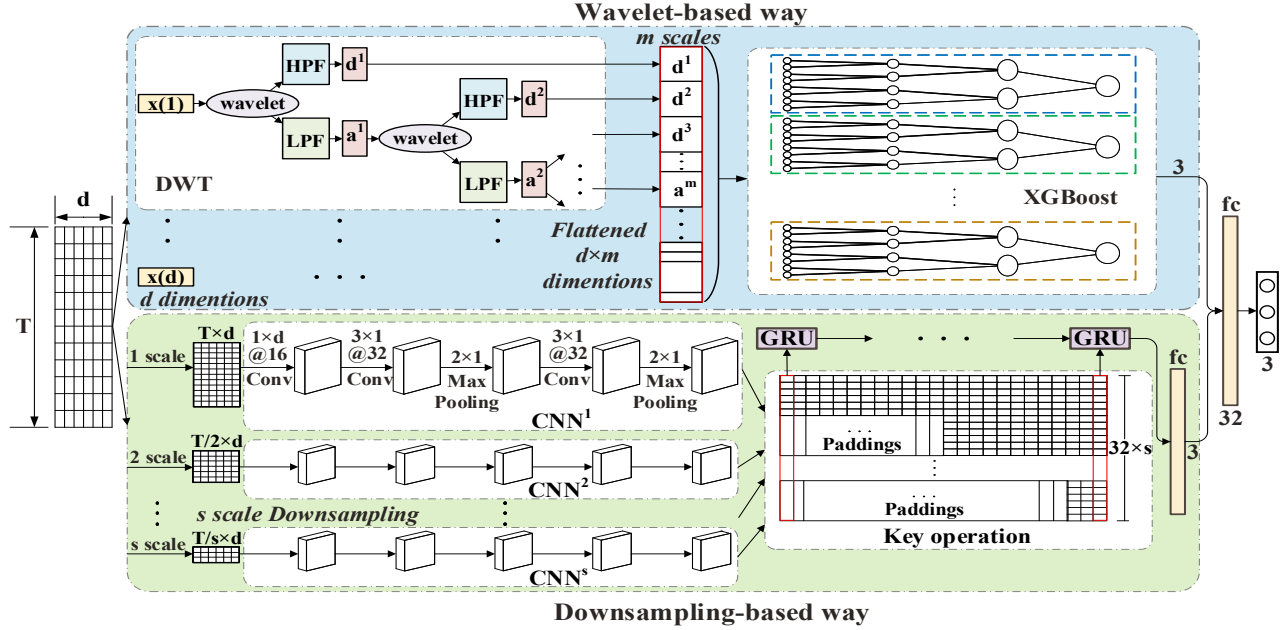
Wavelet-based way

m scales

x(1)
wavelet
HPF
$d^1$
LPF
$a^1$
wavelet
HPF
$d^2$
LPF
$a^2$
DWT

$d^1$
$d^2$
$d^3$
⋮
$a^m$

XGBoost

Flattened
d×m
dimentions

x(d)
d dimentions

d
T

3
fc
3
32

1 scale
T×d
1×d
@16
Conv
3×1
@32
Conv
2×1
Max
Pooling
3×1
@32
Conv
2×1
Max
Pooling
$CNN^1$

GRU
GRU
fc
3

Paddings
Paddings
32×s
Key operation

2 scale
T/2×d
$CNN^2$

s scale Downsampling

s scale
T/s×d
$CNN^s$

Downsampling-based way